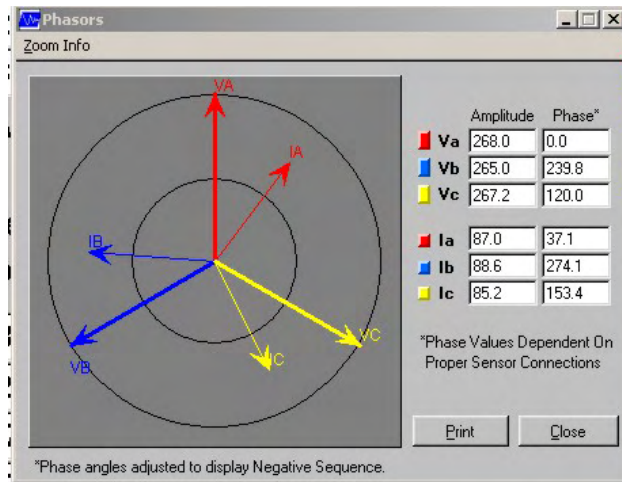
Phasors

Zoom Info

VA
IA
IB
VB
IC
VC

| | Amplitude | Phase* |
|---|---|---|
| Va | 268.0 | 0.0 |
| Vb | 265.0 | 239.8 |
| Vc | 267.2 | 120.0 |
| Ia | 87.0 | 37.1 |
| Ib | 88.6 | 274.1 |
| Ic | 85.2 | 153.4 |

*Phase Values Dependent On Proper Sensor Connections

Print
Close

*Phase angles adjusted to display Negative Sequence.